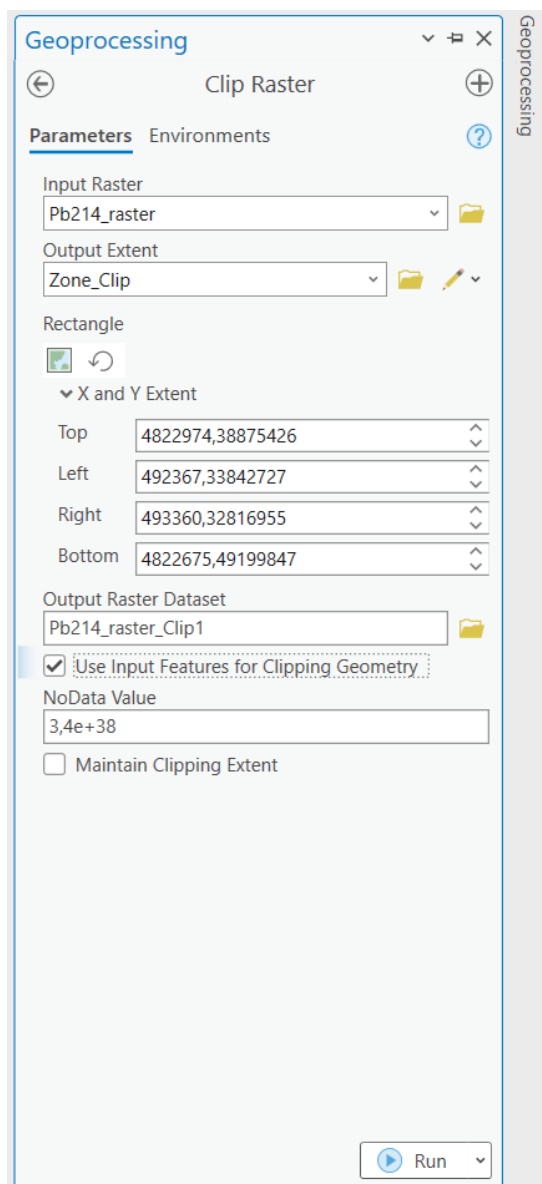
Geoprocessing

Geoprocessing

Clip Raster

Parameters Environments

Input Raster
Pb214_raster

Output Extent
Zone_Clip

Rectangle

X and Y Extent

Top 4822974,38875426

Left 492367,33842727

Right 493360,32816955

Bottom 4822675,49199847

Output Raster Dataset
Pb214_raster_Clip1

Use Input Features for Clipping Geometry

NoData Value
3,4e+38

Maintain Clipping Extent

Run